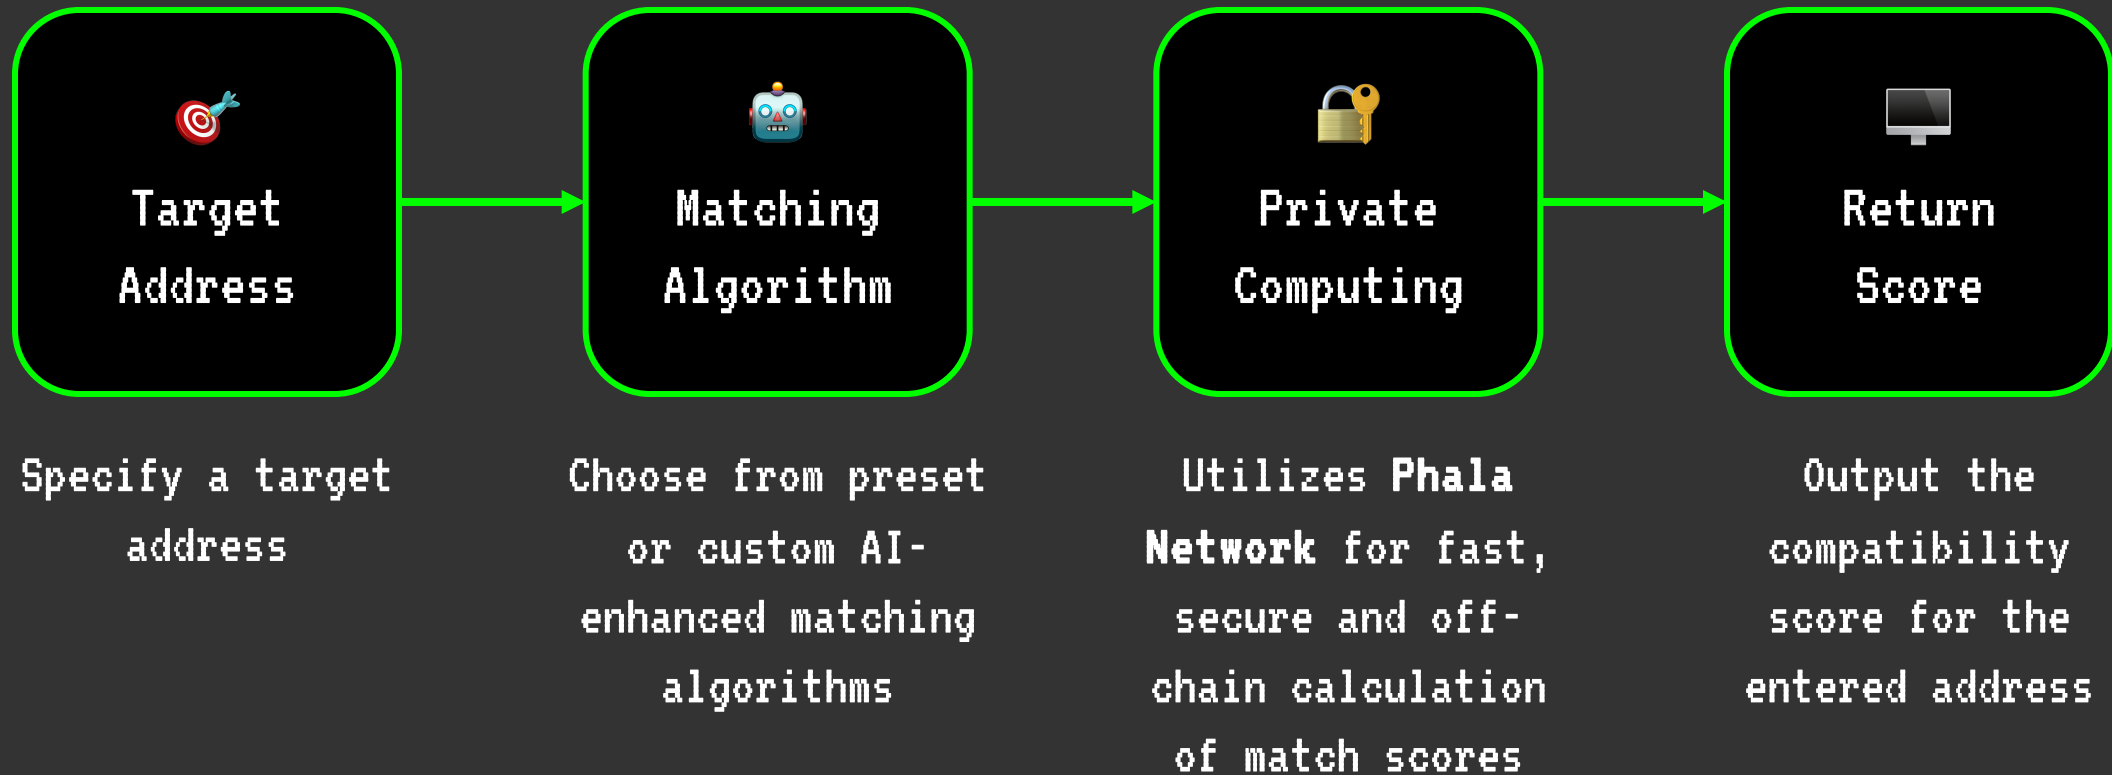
Target Address

Matching Algorithm

Private Computing

Return Score

Specify a target address

Choose from preset or custom AI-enhanced matching algorithms

Utilizes **Phala Network** for fast, secure and off-chain calculation of match scores

Output the compatibility score for the entered address